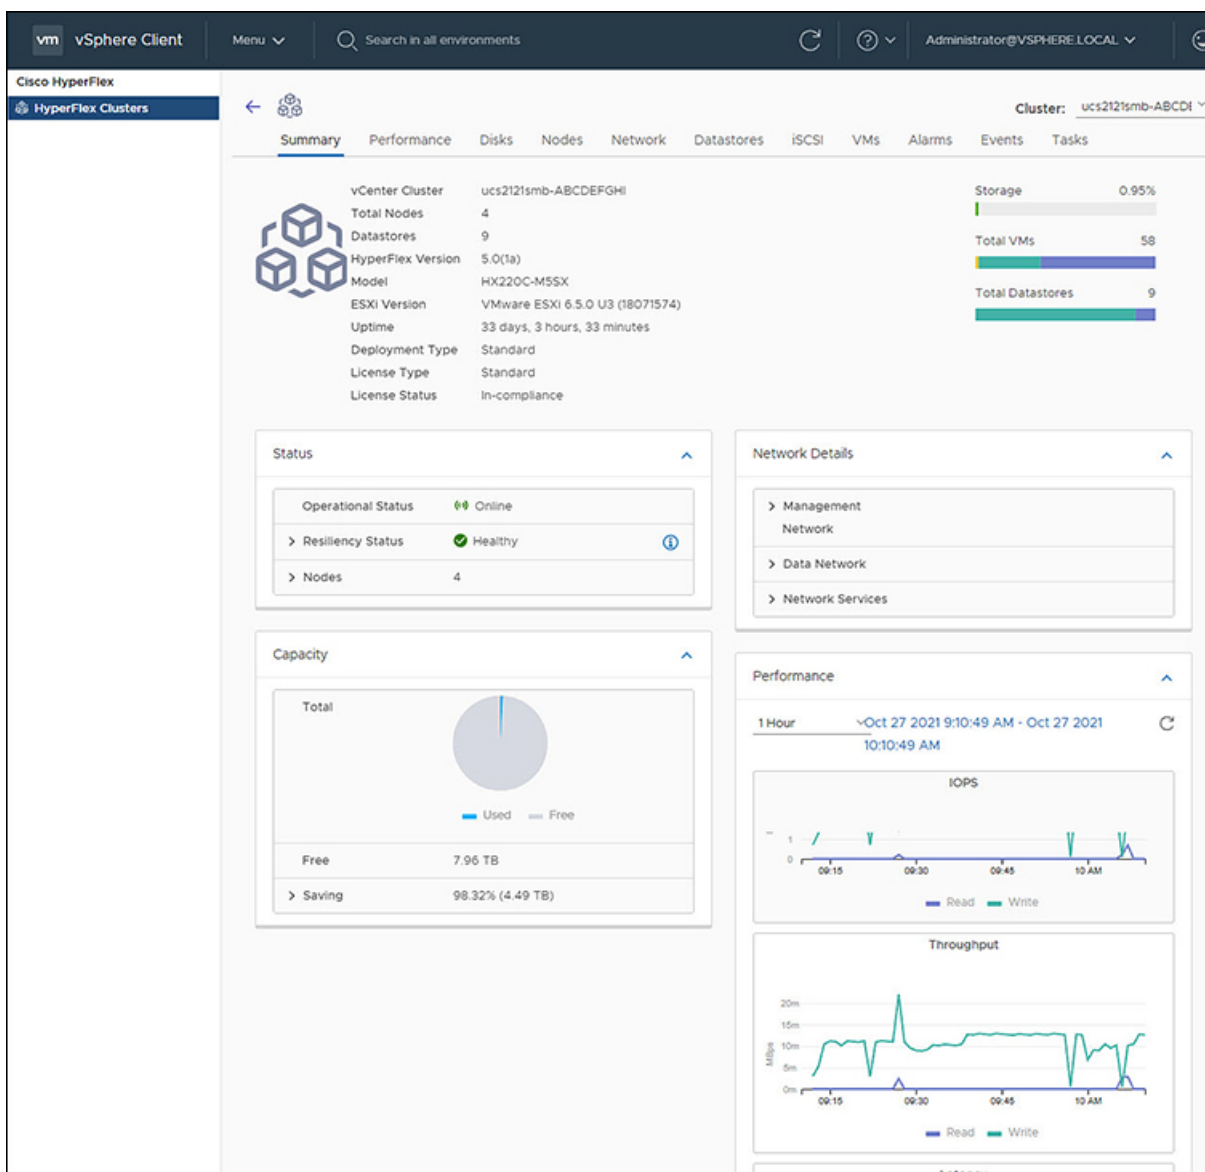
vm vSphere Client Menu Search in all environments Administrator@VSPHERE.LOCAL

Cisco HyperFlex
HyperFlex Clusters

Cluster: ucs2121smb-ABCDI

Summary Performance Disks Nodes Network Datastores iSCSI VMs Alarms Events Tasks

| | |
|---|---|
| vCenter Cluster | ucs2121smb-ABCDEFGHI |
| Total Nodes | 4 |
| Datastores | 9 |
| HyperFlex Version | 5.0(1a) |
| Model | HX220C-M5SX |
| ESXi Version | VMware ESXi 6.5.0 U3 (18071574) |
| Uptime | 33 days, 3 hours, 33 minutes |
| Deployment Type | Standard |
| License Type | Standard |
| License Status | In-compliance |

Storage 0.95%
Total VMs 58
Total Datastores 9

Status
Operational Status Online
Resiliency Status Healthy
Nodes 4

Network Details
Management Network
Data Network
Network Services

Capacity
Total
Used Free
Free 7.96 TB
Saving 98.32% (4.49 TB)

Performance
1 Hour Oct 27 2021 9:10:49 AM - Oct 27 2021 10:10:49 AM

IOPS
1
0
09:15 09:30 09:45 10 AM
Read Write

Throughput
20m
15m
10m
5m
0m
MBps
09:15 09:30 09:45 10 AM
Read Write